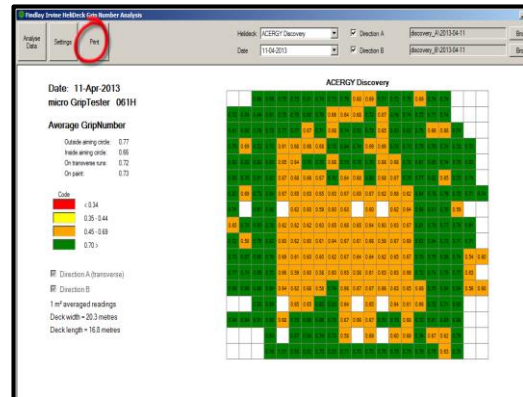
Findlay Irvine HeliDeck Grip Number Analysis

Analyse Data

Settings

Print

Helideck: ACERGY Discovery

Date: 11-04-2013

Direction A

Direction B

discovery_A-2013-04-11

discovery_B-2013-04-11

Bro

Bro

Date: 11-Apr-2013

micro GripTester 061H

Average GripNumber

Outside aiming circle: 0.77

Inside aiming circle: 0.69

On transverse runs: 0.72

On paint: 0.73

Code

< 0.34

0.35 - 0.44

0.45 - 0.69

0.70 >

Direction A (transverse)

Direction B

1 m² averaged readings

Deck width = 20.3 metres

Deck length = 16.0 metres

ACERGY Discovery

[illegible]